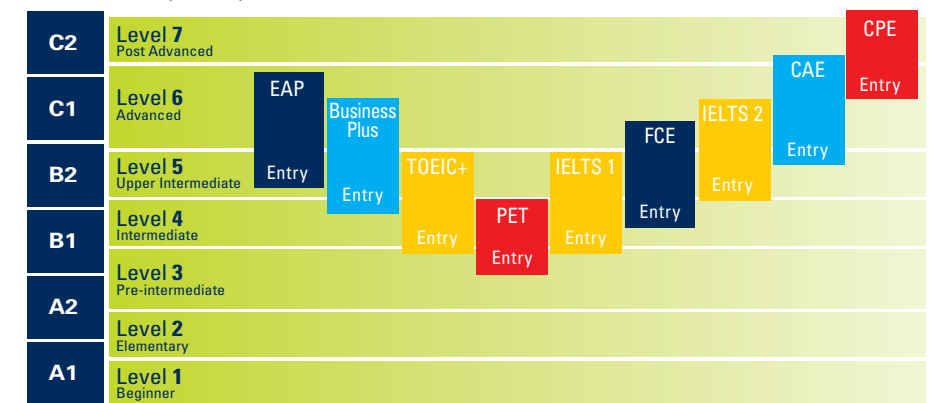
C2
Level 7
Post Advanced

C1
Level 6
Advanced

B2
Level 5
Upper Intermediate

B1
Level 4
Intermediate

Level 3
Pre-intermediate

A2
Level 2
Elementary

A1
Level 1
Beginner

EAP
Entry

Business Plus
Entry

TOEIC+
Entry

PET
Entry

IELTS 1
Entry

FCE
Entry

IELTS 2
Entry

CAE
Entry

CPE
Entry